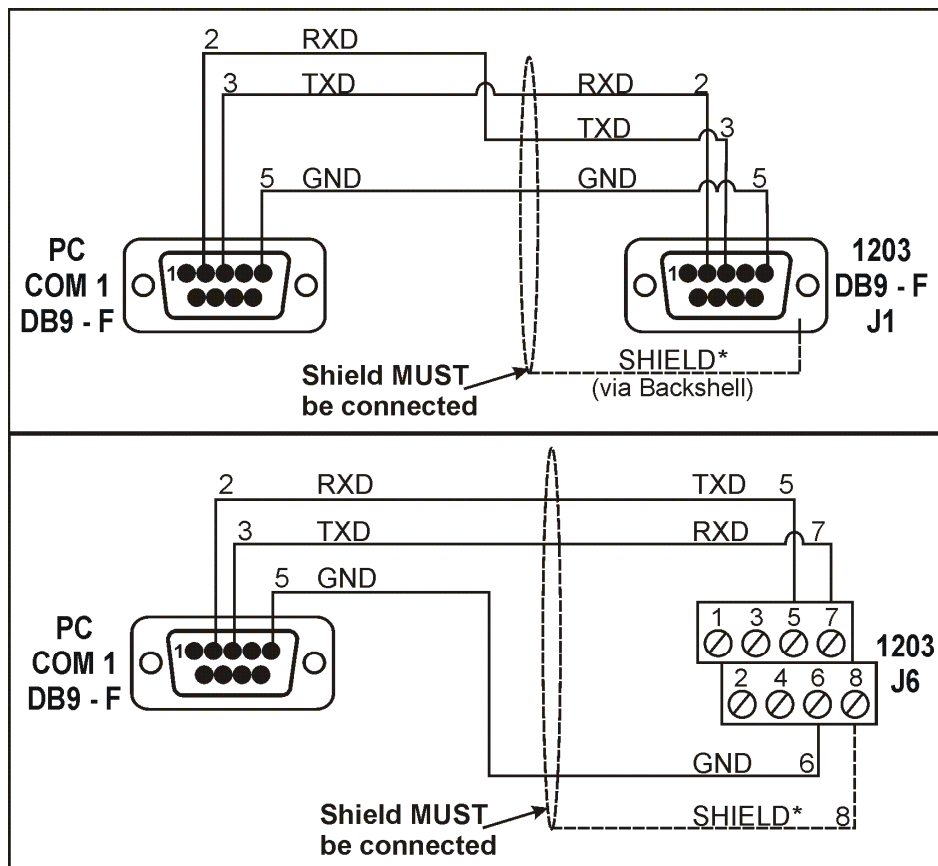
2 RXD
3 TXD
RXD 2
TXD 3
5 GND
GND 5

PC
COM 1
DB9 - F

1

1

1203
DB9 - F
J1

Shield MUST be connected

SHIELD*
(via Backshell)

2 RXD
3 TXD
5 GND
TXD 5
RXD 7

PC
COM 1
DB9 - F

1

1 3 5 7
2 4 6 8

1203
J6

GND 6

Shield MUST be connected

SHIELD* 8